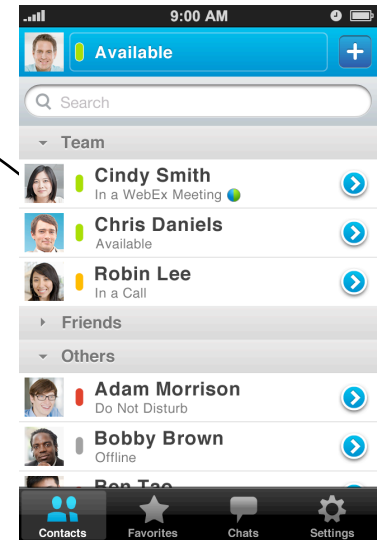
9:00 AM

Available

+

Search

Team

Cindy Smith
In a WebEx Meeting

Chris Daniels
Available

Robin Lee
In a Call

Friends

Others

Adam Morrison
Do Not Disturb

Bobby Brown
Offline

Ben Tao

Contacts
Favorites
Chats
Settings